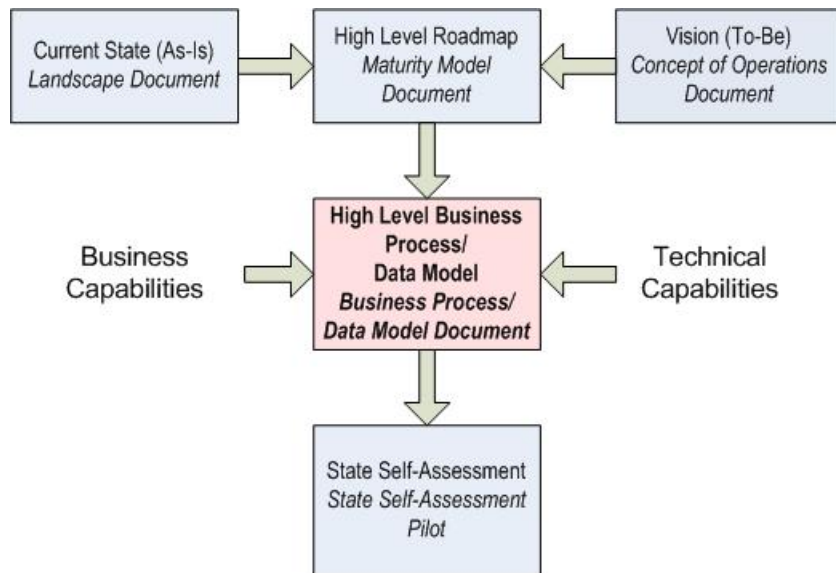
Current State (As-Is)
*Landscape Document*

High Level Roadmap
*Maturity Model Document*

Vision (To-Be)
*Concept of Operations Document*

Business Capabilities

**High Level Business Process/ Data Model**
***Business Process/ Data Model Document***

Technical Capabilities

State Self-Assessment
*State Self-Assessment Pilot*